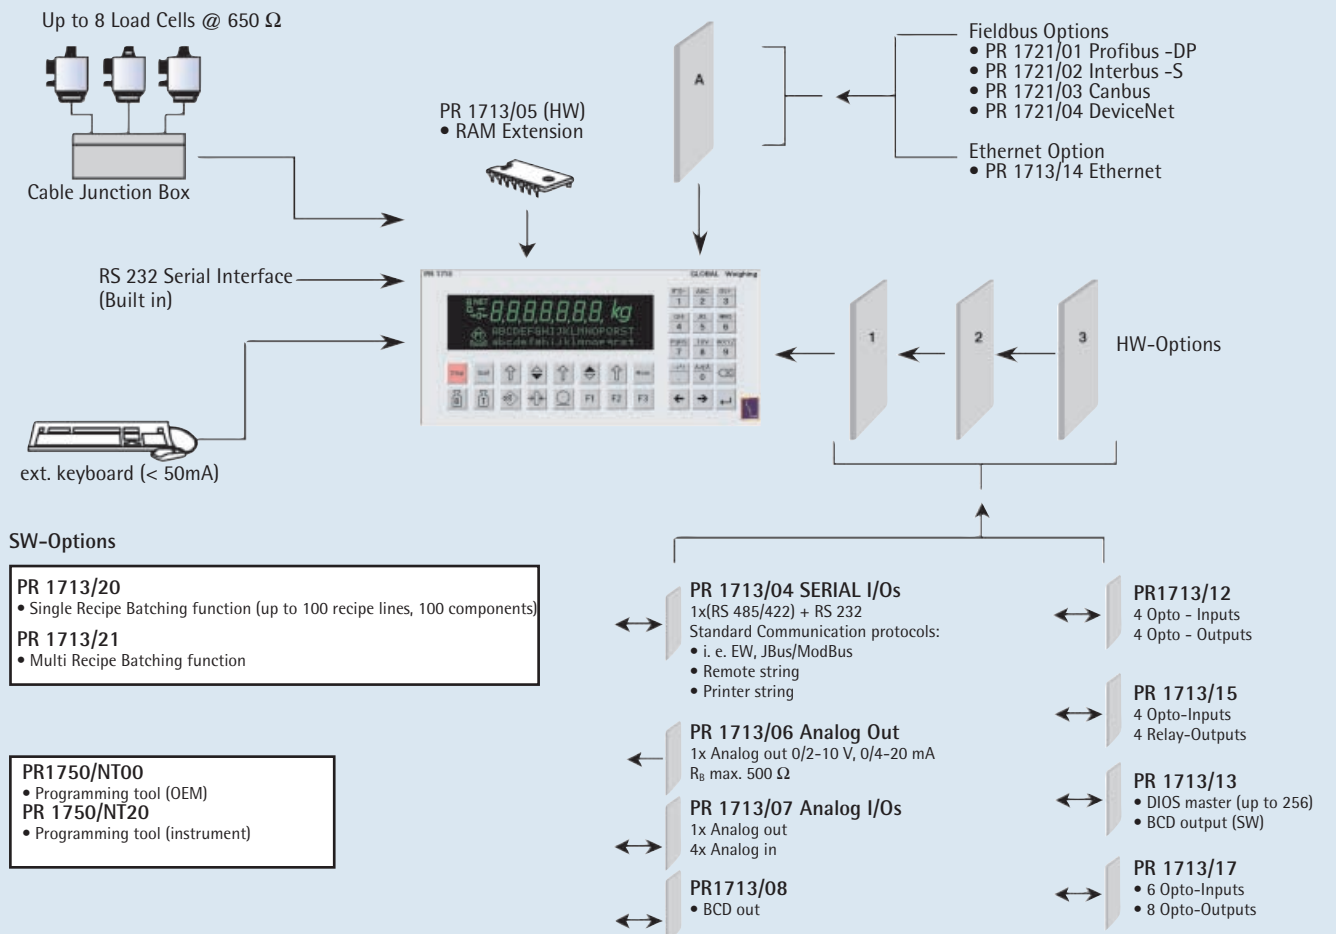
Up to 8 Load Cells @ 650 Ω

Cable Junction Box

PR 1713/05 (HW)
• RAM Extension

A

Fieldbus Options
• PR 1721/01 Profibus -DP
• PR 1721/02 Interbus -S
• PR 1721/03 Canbus
• PR 1721/04 DeviceNet

Ethernet Option
• PR 1713/14 Ethernet

RS 232 Serial Interface
(Built in)

PR 1710 GLOBAL Weighing

8,8,8,8,8,8,8, kg

ABCDEFGHIJKLMNOPQRST
abcdefghijklmnopqrst

F1 F2 F3

1 2 3 4 5 6 7 8 9 0

1 2 3 HW-Options

ext. keyboard (< 50mA)

SW-Options

PR 1713/20
• Single Recipe Batching function (up to 100 recipe lines, 100 components)
PR 1713/21
• Multi Recipe Batching function

PR1750/NT00
• Programming tool (OEM)
PR 1750/NT20
• Programming tool (instrument)

PR 1713/04 SERIAL I/Os
1x(RS 485/422) + RS 232
Standard Communication protocols:
• i. e. EW, JBus/ModBus
• Remote string
• Printer string

PR 1713/06 Analog Out
1x Analog out 0/2-10 V, 0/4-20 mA
$R_B$ max. 500 Ω

PR 1713/07 Analog I/Os
1x Analog out
4x Analog in

PR1713/08
• BCD out

PR1713/12
4 Opto - Inputs
4 Opto - Outputs

PR 1713/15
4 Opto-Inputs
4 Relay-Outputs

PR 1713/13
• DIOS master (up to 256)
• BCD output (SW)

PR 1713/17
• 6 Opto-Inputs
• 8 Opto-Outputs